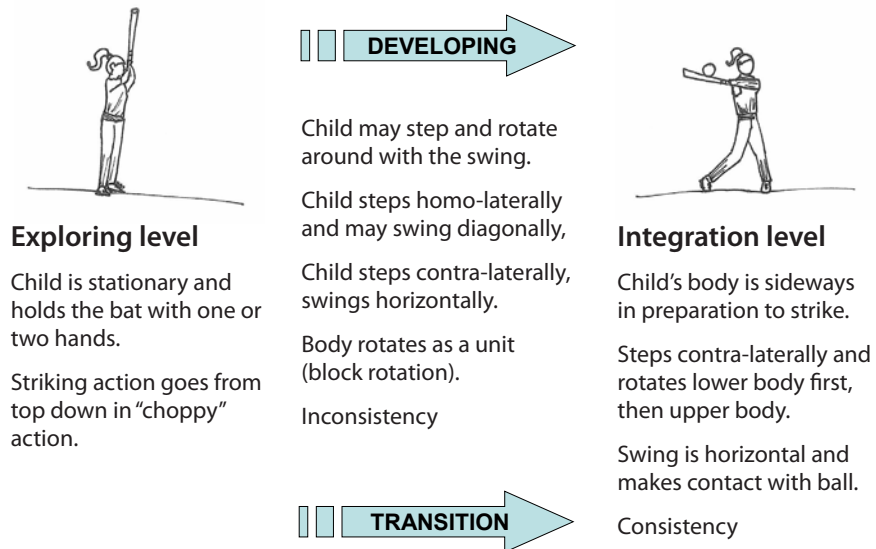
DEVELOPING

Exploring level

Child is stationary and holds the bat with one or two hands.

Striking action goes from top down in "choppy" action.

Child may step and rotate around with the swing.

Child steps homo-laterally and may swing diagonally,

Child steps contra-laterally, swings horizontally.

Body rotates as a unit (block rotation).

Inconsistency

TRANSITION

Integration level

Child's body is sideways in preparation to strike.

Steps contra-laterally and rotates lower body first, then upper body.

Swing is horizontal and makes contact with ball.

Consistency